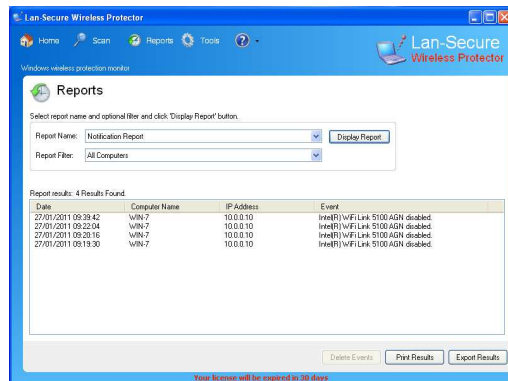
Lan-Secure Wireless Protector

Home Scan Reports Tools

Lan-Secure
Wireless Protector

Windows wireless protection monitor

Reports

Select report name and optional filter and click 'Display Report' button.

Report Name: Notification Report
Display Report

Report Filter: All Computers

Report results: 4 Results Found.

| Date | Computer Name | IP Address | Event |
|---|---|---|---|
| 27/01/2011 09:39:42 | WIN-7 | 10.0.0.10 | Intel(R) WiFi Link 5100 AGN disabled. |
| 27/01/2011 09:22:04 | WIN-7 | 10.0.0.10 | Intel(R) WiFi Link 5100 AGN disabled. |
| 27/01/2011 09:20:16 | WIN-7 | 10.0.0.10 | Intel(R) WiFi Link 5100 AGN disabled. |
| 27/01/2011 09:19:30 | WIN-7 | 10.0.0.10 | Intel(R) WiFi Link 5100 AGN disabled. |

Delete Events Print Results Export Results

Your license will be expired in 30 days